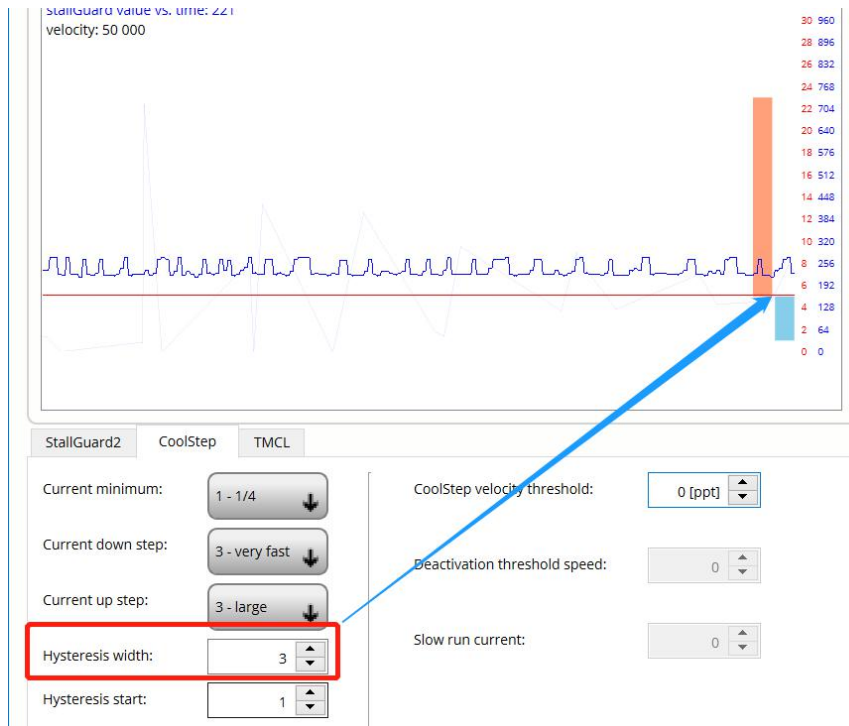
StallGuard value vs. time: 221
velocity: 50 000

30 960
28 896
26 832
24 768
22 704
20 640
18 576
16 512
14 448
12 384
10 320
8 256
6 192
4 128
2 64
0 0

StallGuard2
CoolStep
TMCL

Current minimum:
1 - 1/4
Current down step:
3 - very fast
Current up step:
3 - large
Hysteresis width:
3
Hysteresis start:
1

CoolStep velocity threshold:
0 [ppt]
Deactivation threshold speed:
0
Slow run current:
0